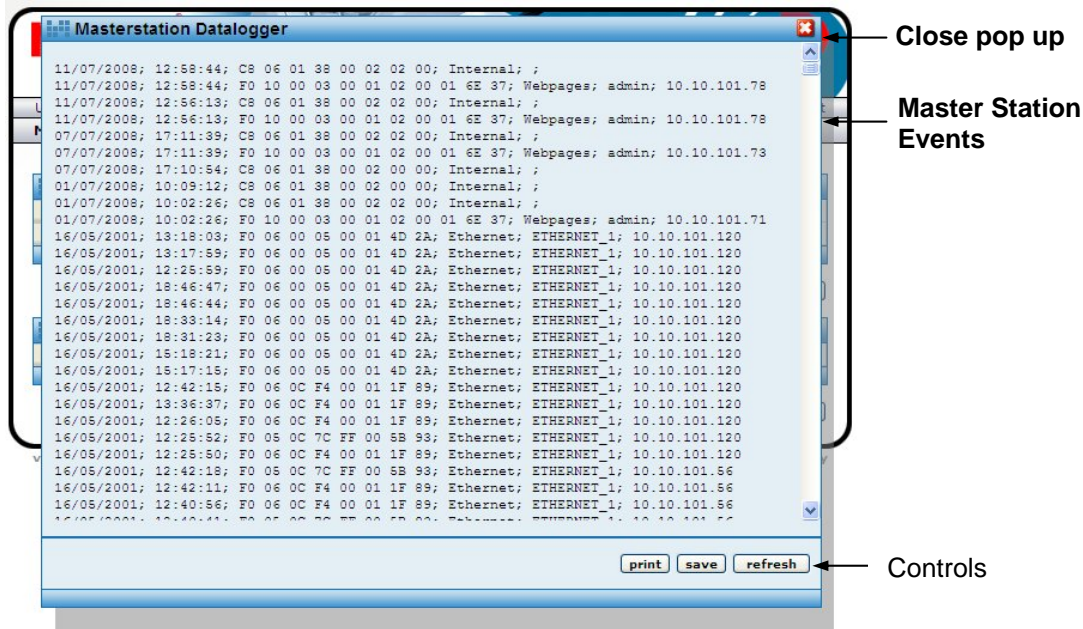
Masterstation Datalogger

Close pop up

Master Station Events

11/07/2008; 12:58:44; C8 06 01 38 00 02 02 00; Internal; ;
11/07/2008; 12:58:44; F0 10 00 03 00 01 02 00 01 6E 37; Webpages; admin; 10.10.101.78
11/07/2008; 12:56:13; C8 06 01 38 00 02 02 00; Internal; ;
11/07/2008; 12:56:13; F0 10 00 03 00 01 02 00 01 6E 37; Webpages; admin; 10.10.101.78
07/07/2008; 17:11:39; C8 06 01 38 00 02 02 00; Internal; ;
07/07/2008; 17:11:39; F0 10 00 03 00 01 02 00 01 6E 37; Webpages; admin; 10.10.101.73
07/07/2008; 17:10:54; C8 06 01 38 00 02 00 00; Internal; ;
01/07/2008; 10:09:12; C8 06 01 38 00 02 00 00; Internal; ;
01/07/2008; 10:02:26; C8 06 01 38 00 02 02 00; Internal; ;
01/07/2008; 10:02:26; F0 10 00 03 00 01 02 00 01 6E 37; Webpages; admin; 10.10.101.71
16/05/2001; 13:18:03; F0 06 00 05 00 01 4D 2A; Ethernet; ETHERNET_1; 10.10.101.120
16/05/2001; 13:17:59; F0 06 00 05 00 01 4D 2A; Ethernet; ETHERNET_1; 10.10.101.120
16/05/2001; 12:25:59; F0 06 00 05 00 01 4D 2A; Ethernet; ETHERNET_1; 10.10.101.120
16/05/2001; 18:46:47; F0 06 00 05 00 01 4D 2A; Ethernet; ETHERNET_1; 10.10.101.120
16/05/2001; 18:46:44; F0 06 00 05 00 01 4D 2A; Ethernet; ETHERNET_1; 10.10.101.120
16/05/2001; 18:33:14; F0 06 00 05 00 01 4D 2A; Ethernet; ETHERNET_1; 10.10.101.120
16/05/2001; 18:31:23; F0 06 00 05 00 01 4D 2A; Ethernet; ETHERNET_1; 10.10.101.120
16/05/2001; 15:18:21; F0 06 00 05 00 01 4D 2A; Ethernet; ETHERNET_1; 10.10.101.120
16/05/2001; 15:17:15; F0 06 00 05 00 01 4D 2A; Ethernet; ETHERNET_1; 10.10.101.120
16/05/2001; 12:42:15; F0 06 0C F4 00 01 1F 89; Ethernet; ETHERNET_1; 10.10.101.120
16/05/2001; 13:36:37; F0 06 0C F4 00 01 1F 89; Ethernet; ETHERNET_1; 10.10.101.120
16/05/2001; 12:26:05; F0 06 0C F4 00 01 1F 89; Ethernet; ETHERNET_1; 10.10.101.120
16/05/2001; 12:25:52; F0 05 0C 7C FF 00 5B 93; Ethernet; ETHERNET_1; 10.10.101.120
16/05/2001; 12:25:50; F0 06 0C F4 00 01 1F 89; Ethernet; ETHERNET_1; 10.10.101.120
16/05/2001; 12:42:18; F0 05 0C 7C FF 00 5B 93; Ethernet; ETHERNET_1; 10.10.101.56
16/05/2001; 12:42:11; F0 06 0C F4 00 01 1F 89; Ethernet; ETHERNET_1; 10.10.101.56
16/05/2001; 12:40:56; F0 06 0C F4 00 01 1F 89; Ethernet; ETHERNET_1; 10.10.101.56
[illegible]

print save refresh

Controls